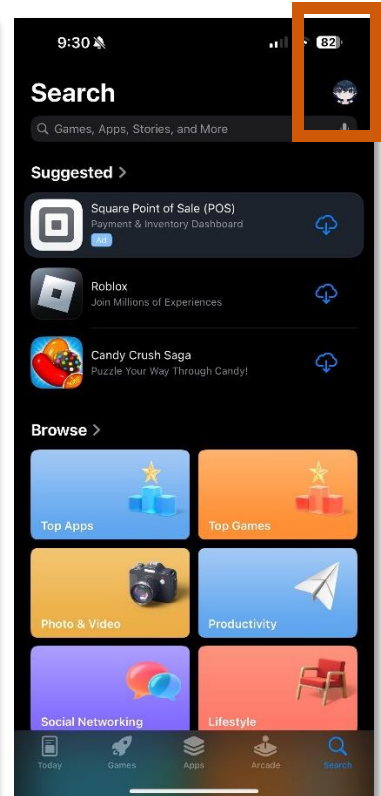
9:30

82

Search

Games, Apps, Stories, and More

Suggested >

Square Point of Sale (POS)
Payment & Inventory Dashboard
Ad

Roblox
Join Millions of Experiences

Candy Crush Saga
Puzzle Your Way Through Candy!

Browse >

Top Apps

Top Games

Photo & Video

Productivity

Social Networking

Lifestyle

Today

Games

Apps

Arcade

Search